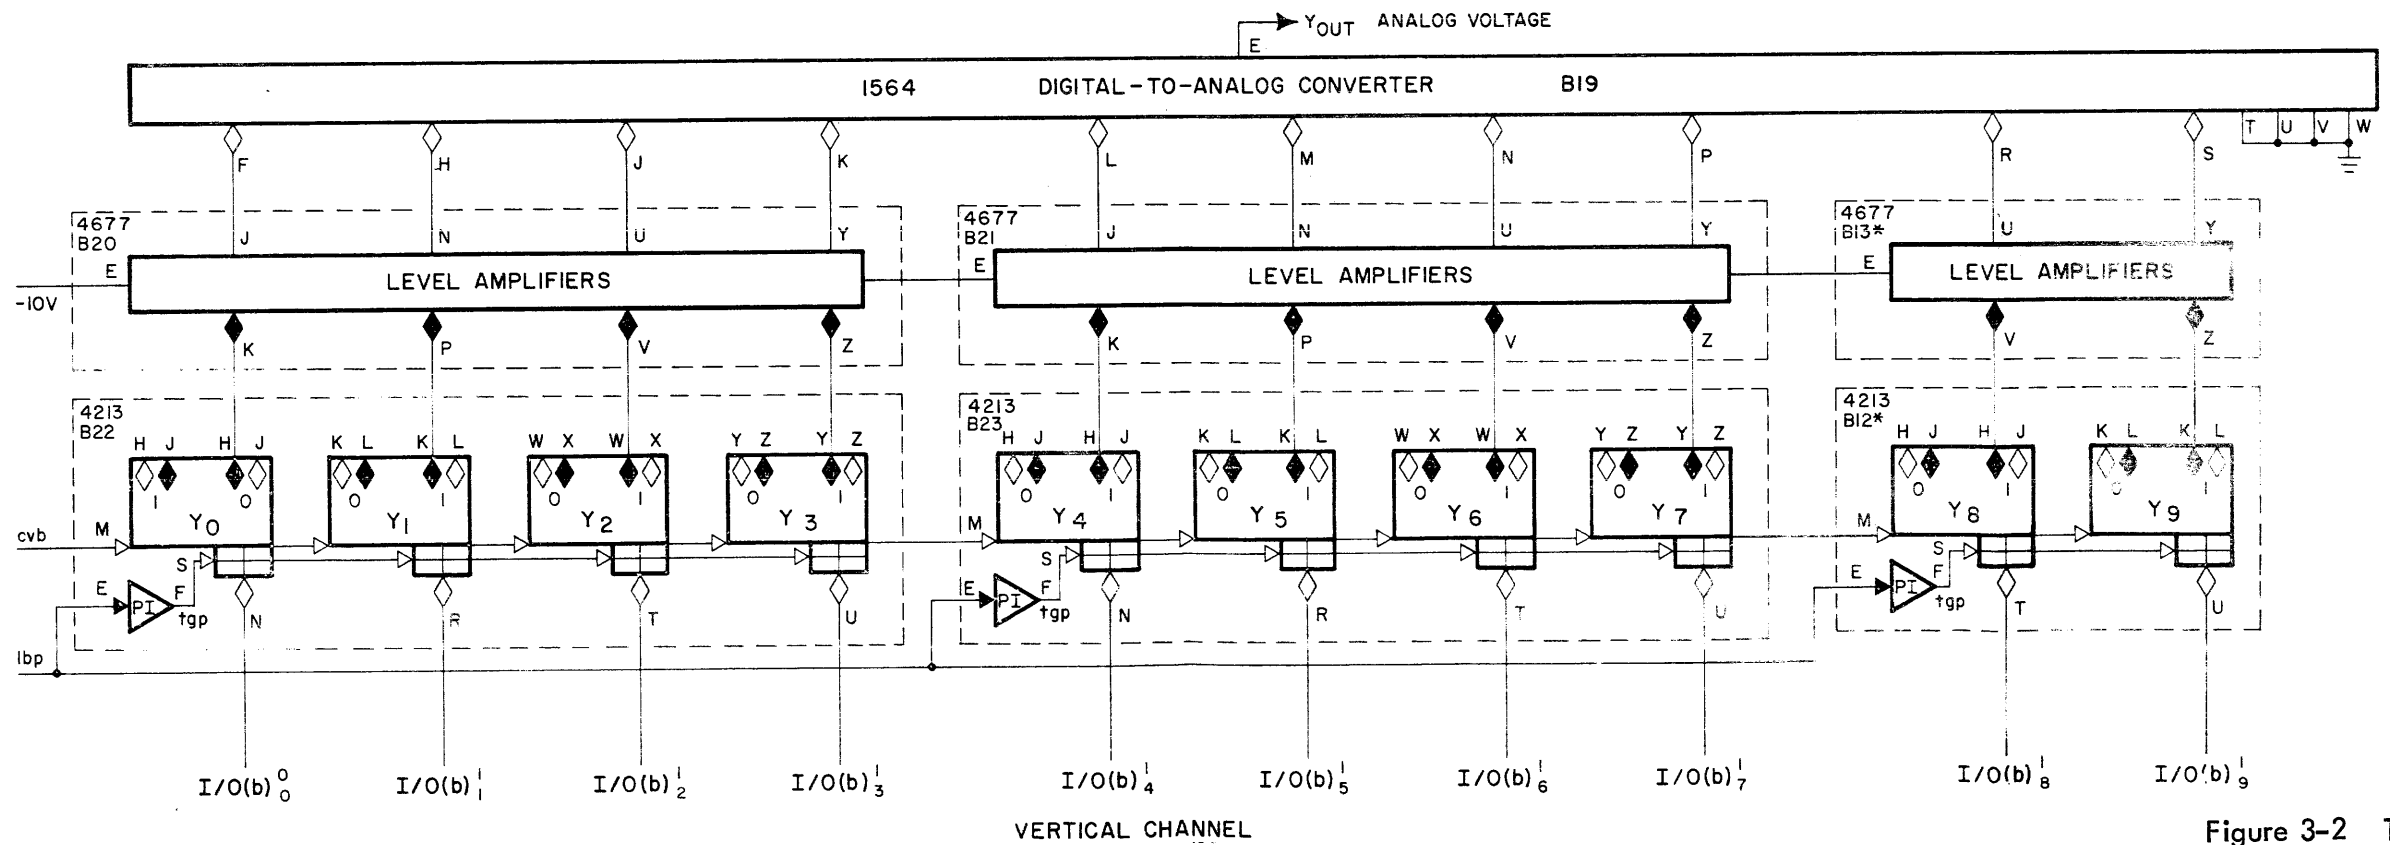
$Y_{OUT}$ ANALOG VOLTAGE

E

1564 DIGITAL-TO-ANALOG CONVERTER B19

T U V W

F H J K L M N P R S

4677 B20

J N U Y

E

-10V

LEVEL AMPLIFIERS

K P V Z

4677 B21

J N U Y

E

LEVEL AMPLIFIERS

K P V Z

4677 B13*

U Y

E

LEVEL AMPLIFIERS

V Z

4213 B22

H J H J K L K L W X W X Y Z Y Z

I O O I O I O I

$Y_0$ $Y_1$ $Y_2$ $Y_3$

cvb M

S

E PI F tgp

N R T U

lbp

4213 B23

H J H J K L K L W X W X Y Z Y Z

O I O I O I O I

$Y_4$ $Y_5$ $Y_6$ $Y_7$

M

S

E PI F tgp

N R T U

4213 B12*

H J H J K L K L

O I O I

$Y_8$ $Y_9$

M

S

E PI F tgp

T U

$I/O(b)^0_0$ $I/O(b)^1_1$ $I/O(b)^1_2$ $I/O(b)^1_3$ $I/O(b)^1_4$ $I/O(b)^1_5$ $I/O(b)^1_6$ $I/O(b)^1_7$ $I/O(b)^1_8$ $I/O(b)^1_9$

VERTICAL CHANNEL

Figure 3-2 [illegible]